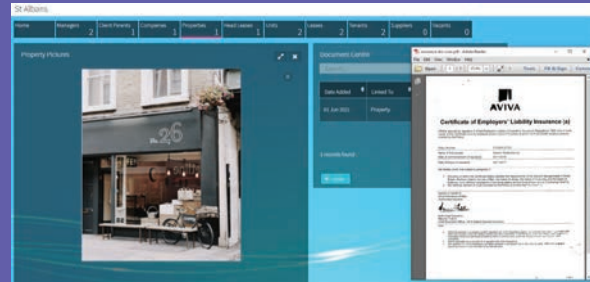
St Albans

Home | Managers 2 | Client Parents 1 | Companies 1 | Properties 1 | Head Leases 1 | Units 2 | Leases 2 | Tenants 2 | Suppliers 0 | Vacants 0

Property Pictures

26

Document Centre

Date Added | Linked To
01 Jun 2021 | Property

1 records found

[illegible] - Adobe Reader

File Edit View Window Help

Open | Tools | Fill & Sign | Comment

AVIVA

Certificate of Employers' Liability Insurance (a)

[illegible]